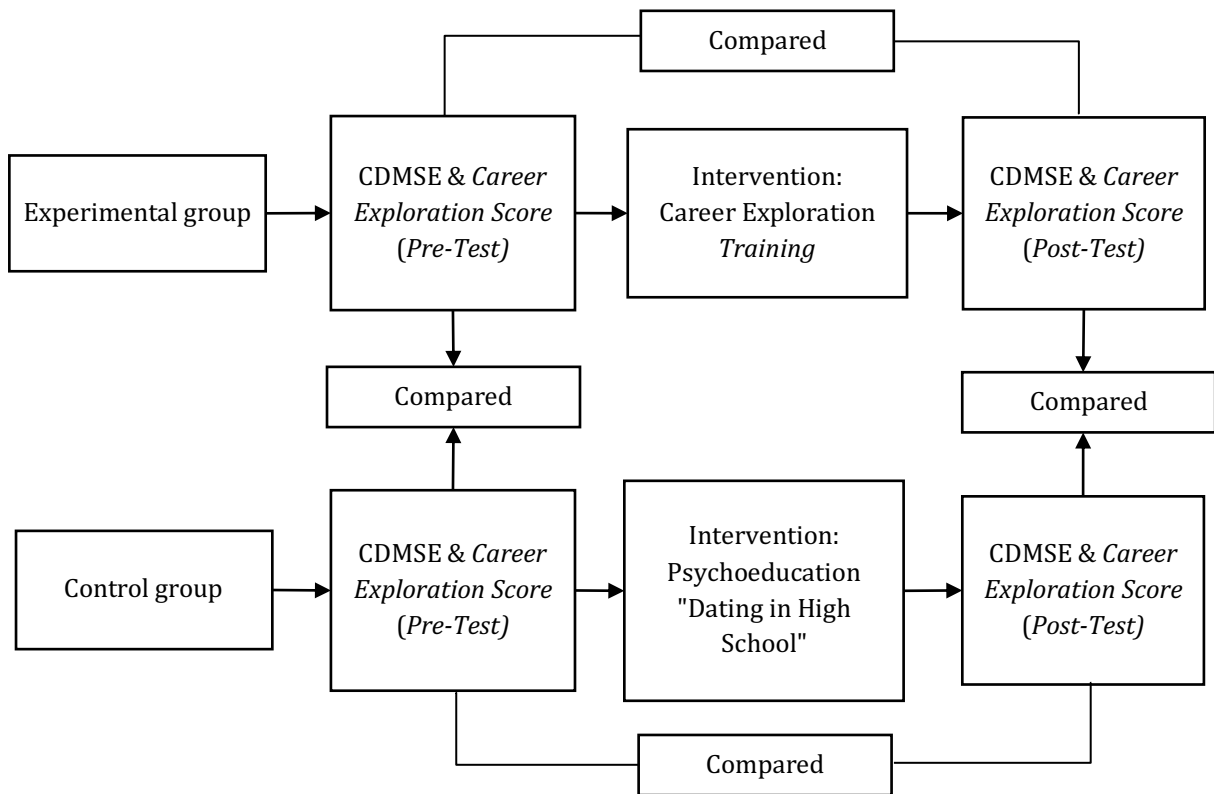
Compared

Experimental group

CDMSE & Career Exploration Score (Pre-Test)

Intervention: Career Exploration Training

CDMSE & Career Exploration Score (Post-Test)

Compared

Compared

Control group

CDMSE & Career Exploration Score (Pre-Test)

Intervention: Psychoeducation "Dating in High School"

CDMSE & Career Exploration Score (Post-Test)

Compared